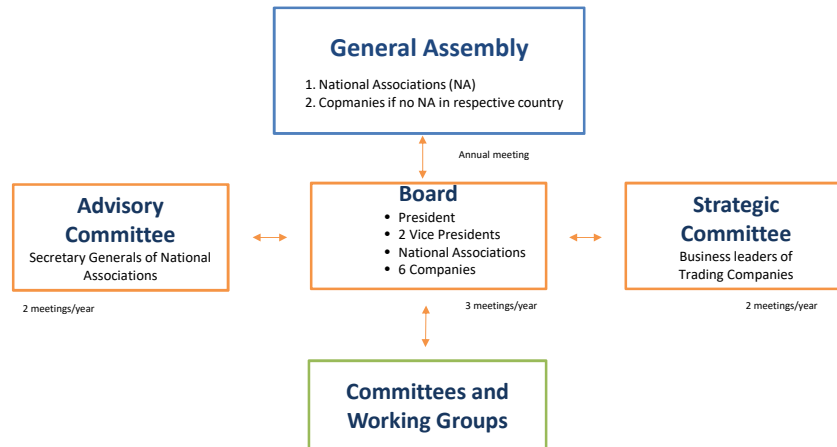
General Assembly

1. National Associations (NA)
2. Copmanies if no NA in respective country

Annual meeting

Advisory Committee
Secretary Generals of National Associations

2 meetings/year

Board
- President
- 2 Vice Presidents
- National Associations
- 6 Companies

3 meetings/year

Strategic Committee
Business leaders of Trading Companies

2 meetings/year

Committees and Working Groups